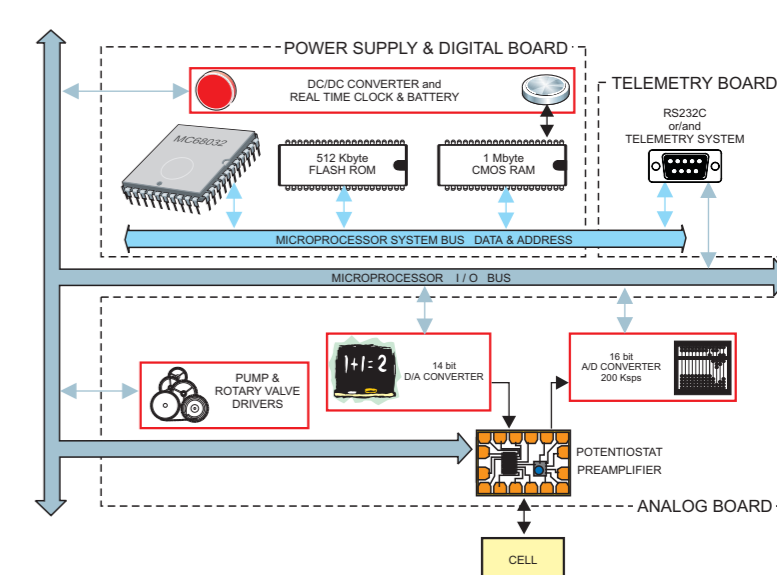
POWER SUPPLY & DIGITAL BOARD

DC/DC CONVERTER and
REAL TIME CLOCK & BATTERY

TELEMETRY BOARD

MC68032

512 Kbyte
FLASH ROM

1 Mbyte
CMOS RAM

RS232C
or/and
TELEMETRY SYSTEM

MICROPROCESSOR SYSTEM BUS DATA & ADDRESS

MICROPROCESSOR I / O BUS

1+1=2

14 bit
D/A CONVERTER

16 bit
A/D CONVERTER
200 Ksps

PUMP &
ROTARY VALVE
DRIVERS

POTENTIOSTAT
PREAMPLIFIER

ANALOG BOARD

CELL